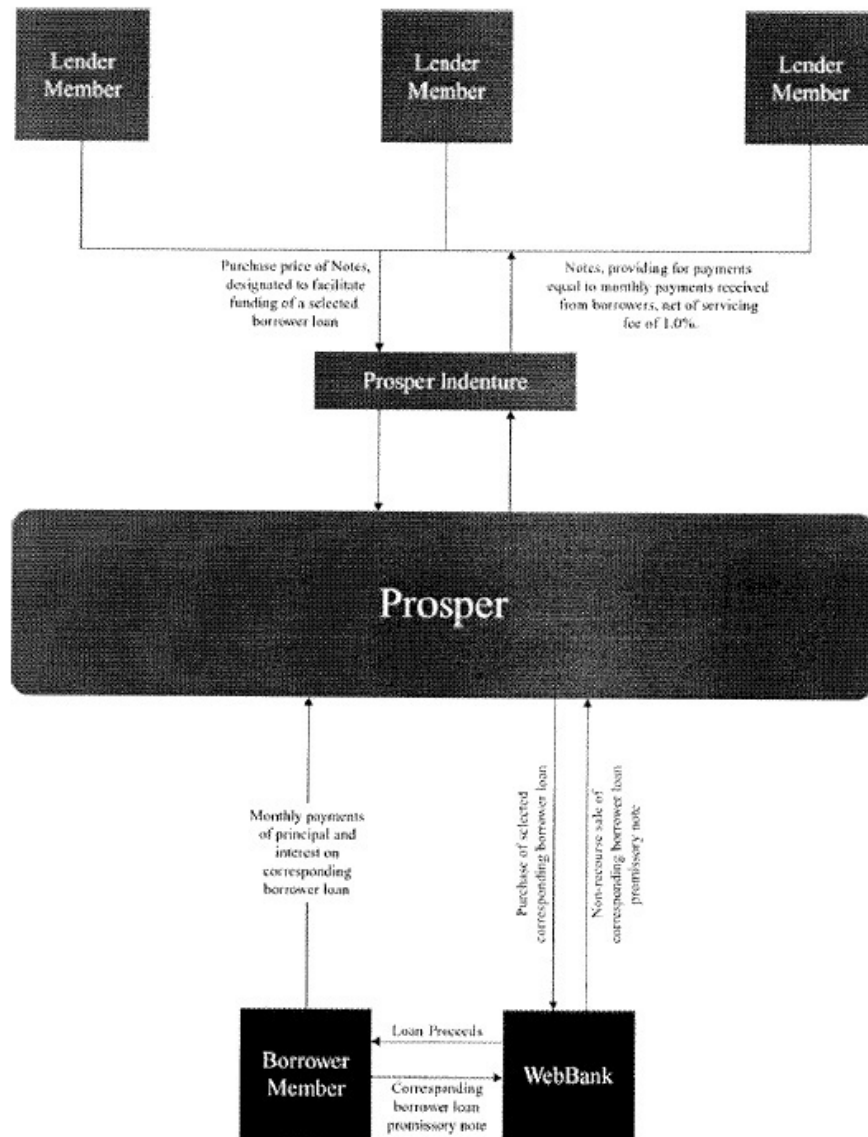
Lender Member

Lender Member

Lender Member

Purchase price of Notes, designated to facilitate funding of a selected borrower loan

Notes, providing for payments equal to monthly payments received from borrowers, net of servicing fee of 1.0%.

Prosper Indenture

Prosper

Monthly payments of principal and interest on corresponding borrower loan

Purchase of selected corresponding borrower loan

Non-recourse sale of corresponding borrower loan promissory note

Borrower Member

Loan Proceeds

Corresponding borrower loan promissory note

WebBank